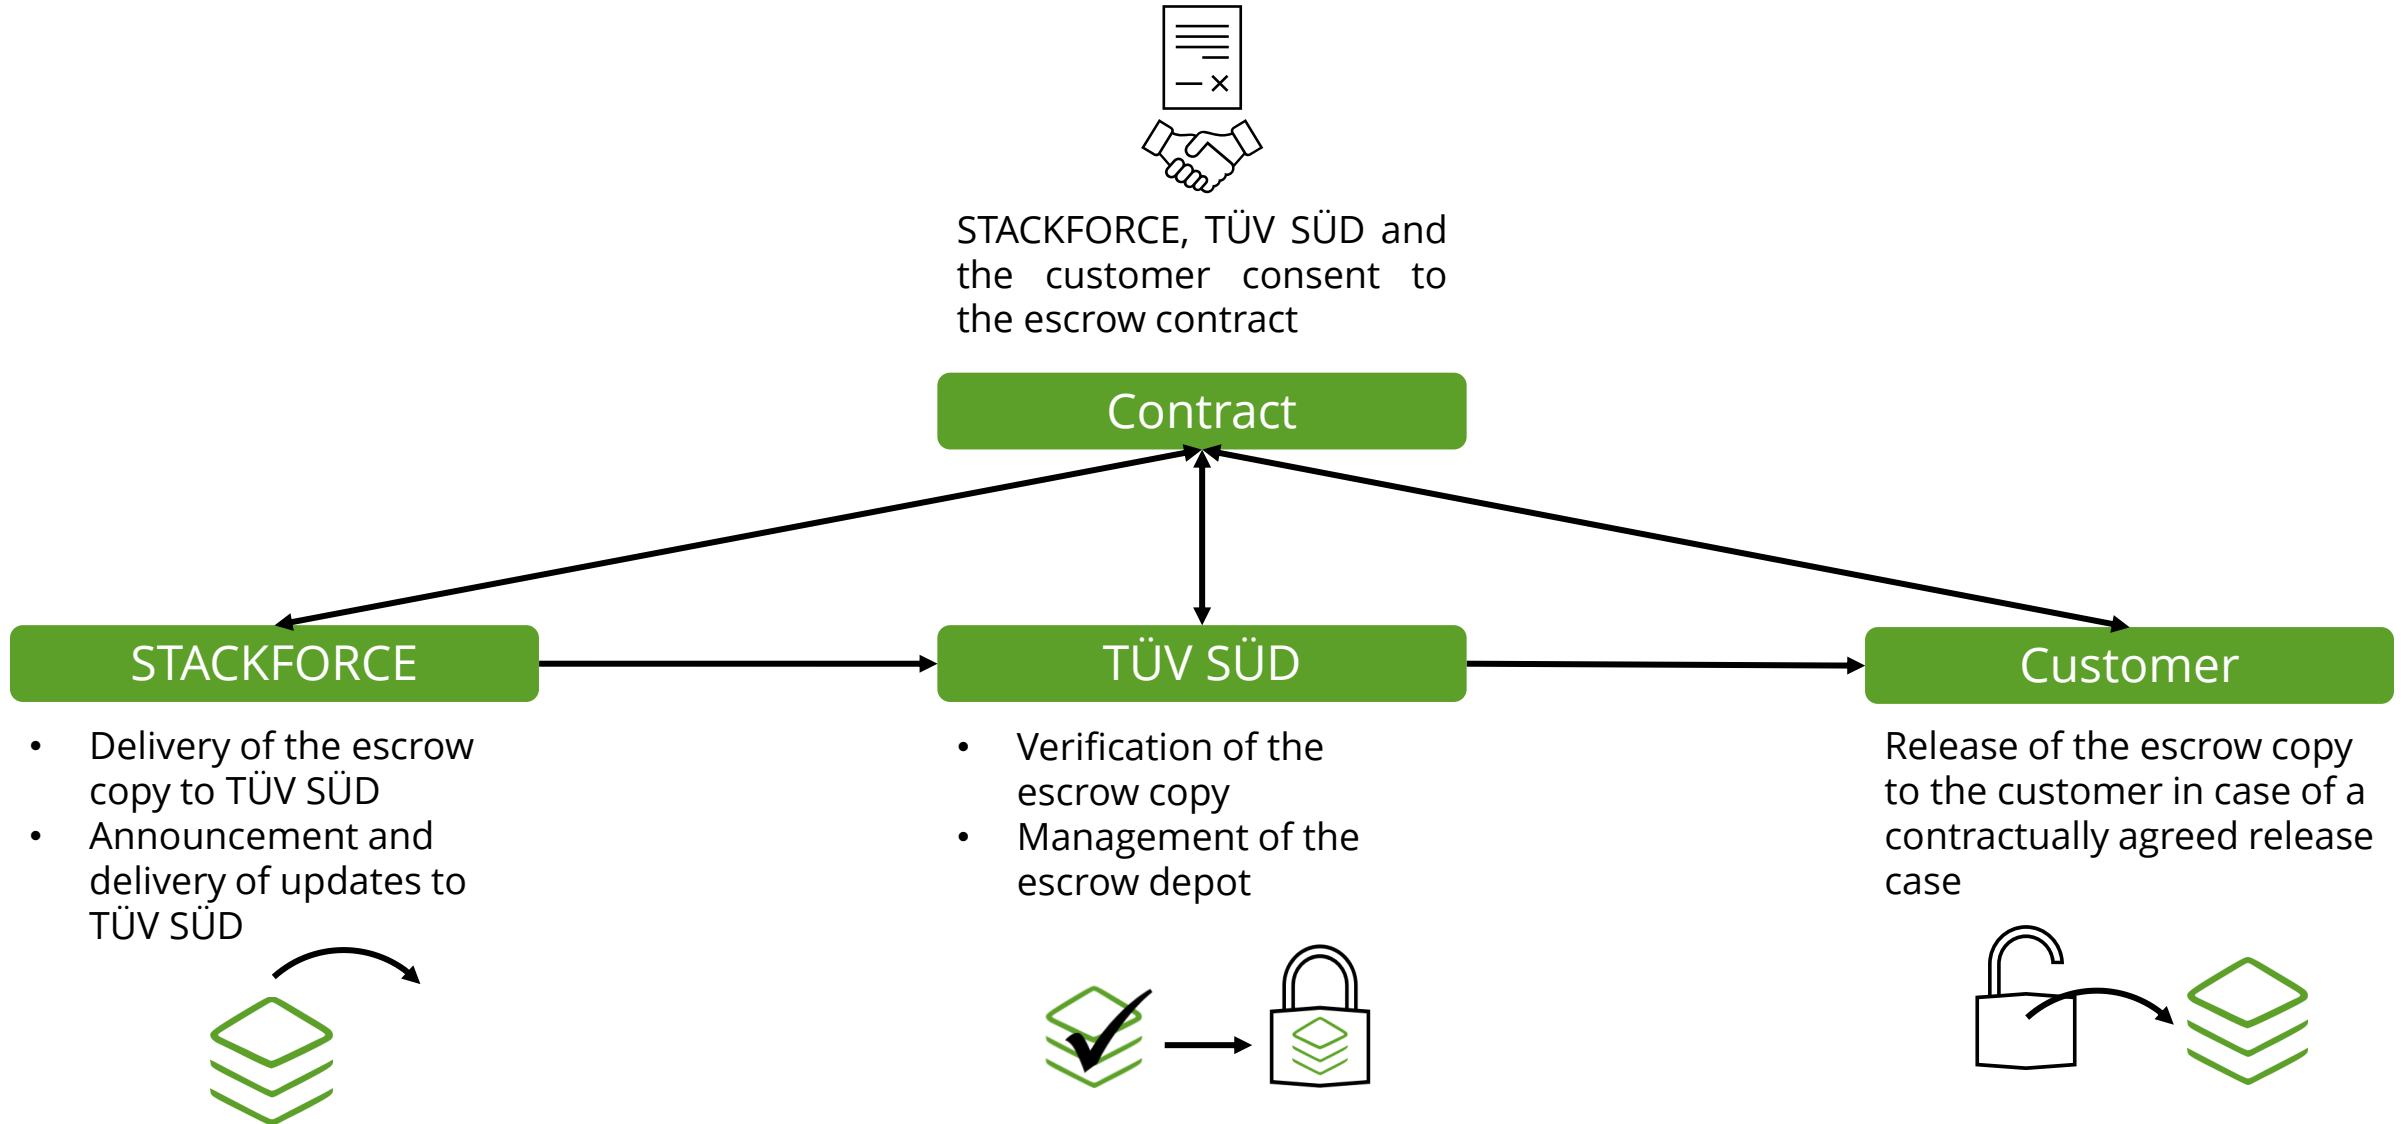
STACKFORCE, TÜV SÜD and the customer consent to the escrow contract

Contract

STACKFORCE

TÜV SÜD

Customer

• Delivery of the escrow copy to TÜV SÜD
• Announcement and delivery of updates to TÜV SÜD

• Verification of the escrow copy
• Management of the escrow depot

Release of the escrow copy to the customer in case of a contractually agreed release case